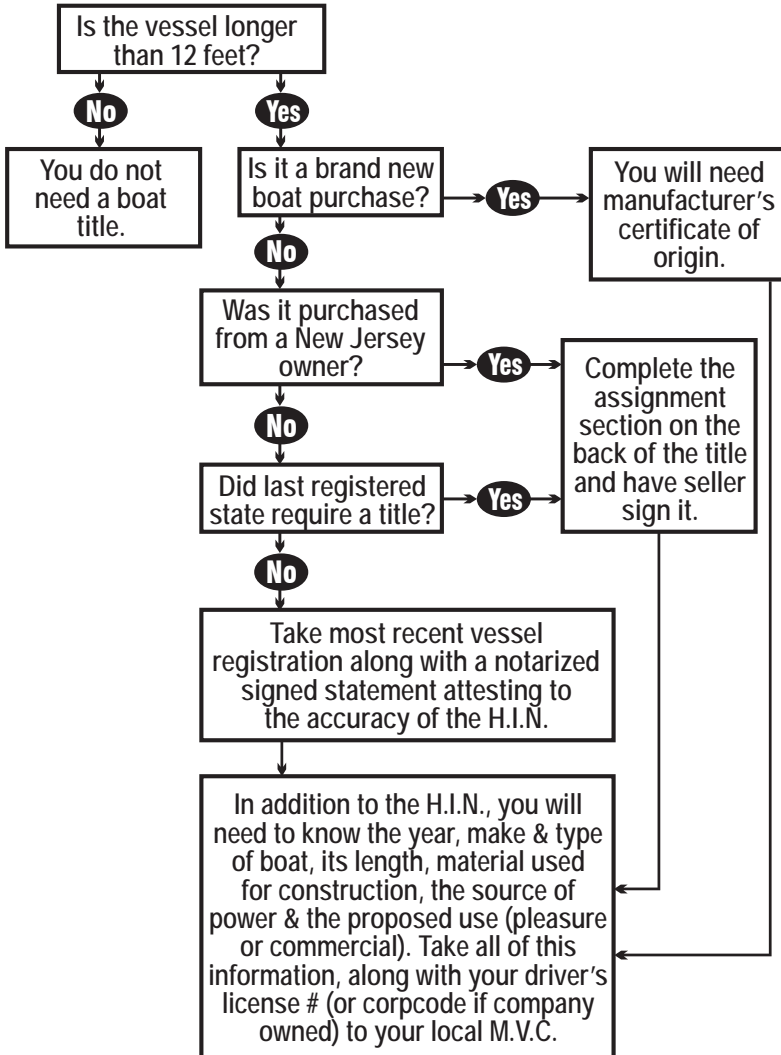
Is the vessel longer than 12 feet?

No

Yes

You do not need a boat title.

Is it a brand new boat purchase?

Yes

You will need manufacturer's certificate of origin.

No

Was it purchased from a New Jersey owner?

Yes

Complete the assignment section on the back of the title and have seller sign it.

No

Did last registered state require a title?

Yes

No

Take most recent vessel registration along with a notarized signed statement attesting to the accuracy of the H.I.N.

In addition to the H.I.N., you will need to know the year, make & type of boat, its length, material used for construction, the source of power & the proposed use (pleasure or commercial). Take all of this information, along with your driver's license # (or corpcode if company owned) to your local M.V.C.